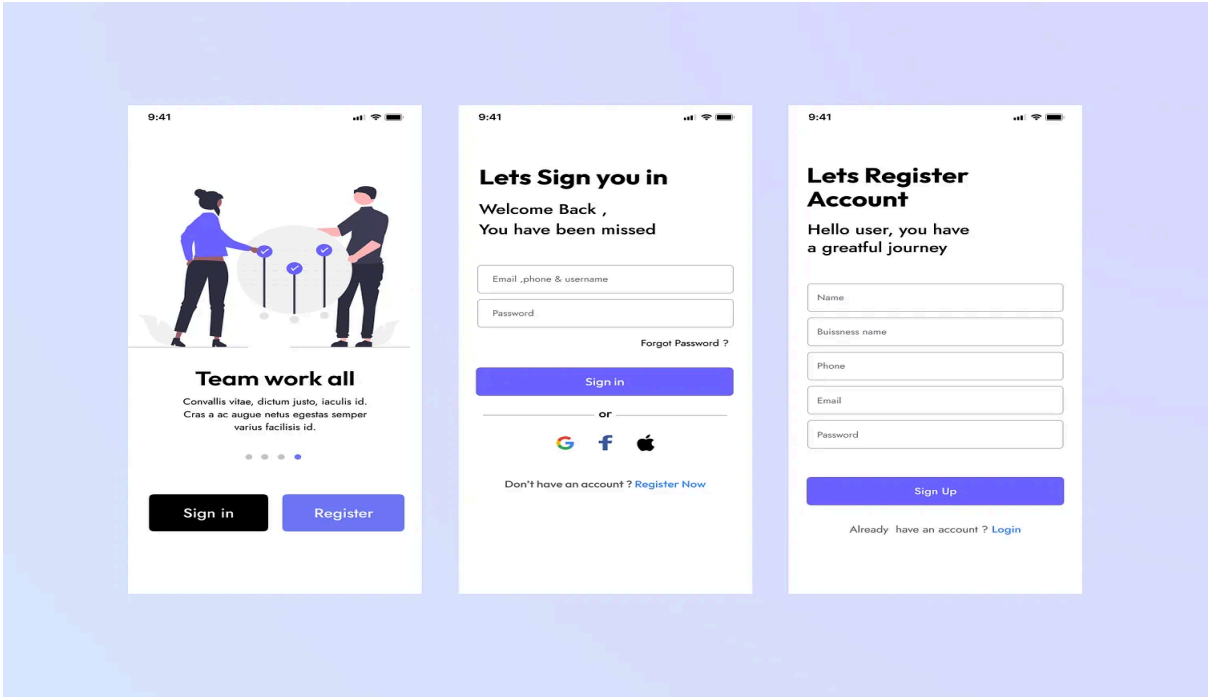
9:41

Team work all

Convallis vitae, dictum justo, iaculis id. Cras a ac augue netus egestas semper varius facilisis id.

Sign in

Register

9:41

Lets Sign you in

Welcome Back ,
You have been missed

Email ,phone & username

Password

Forgot Password ?

Sign in

or

Don't have an account ? Register Now

9:41

Lets Register Account

Hello user, you have a greatful journey

Name

Buissness name

Phone

Email

Password

Sign Up

Already have an account ? Login